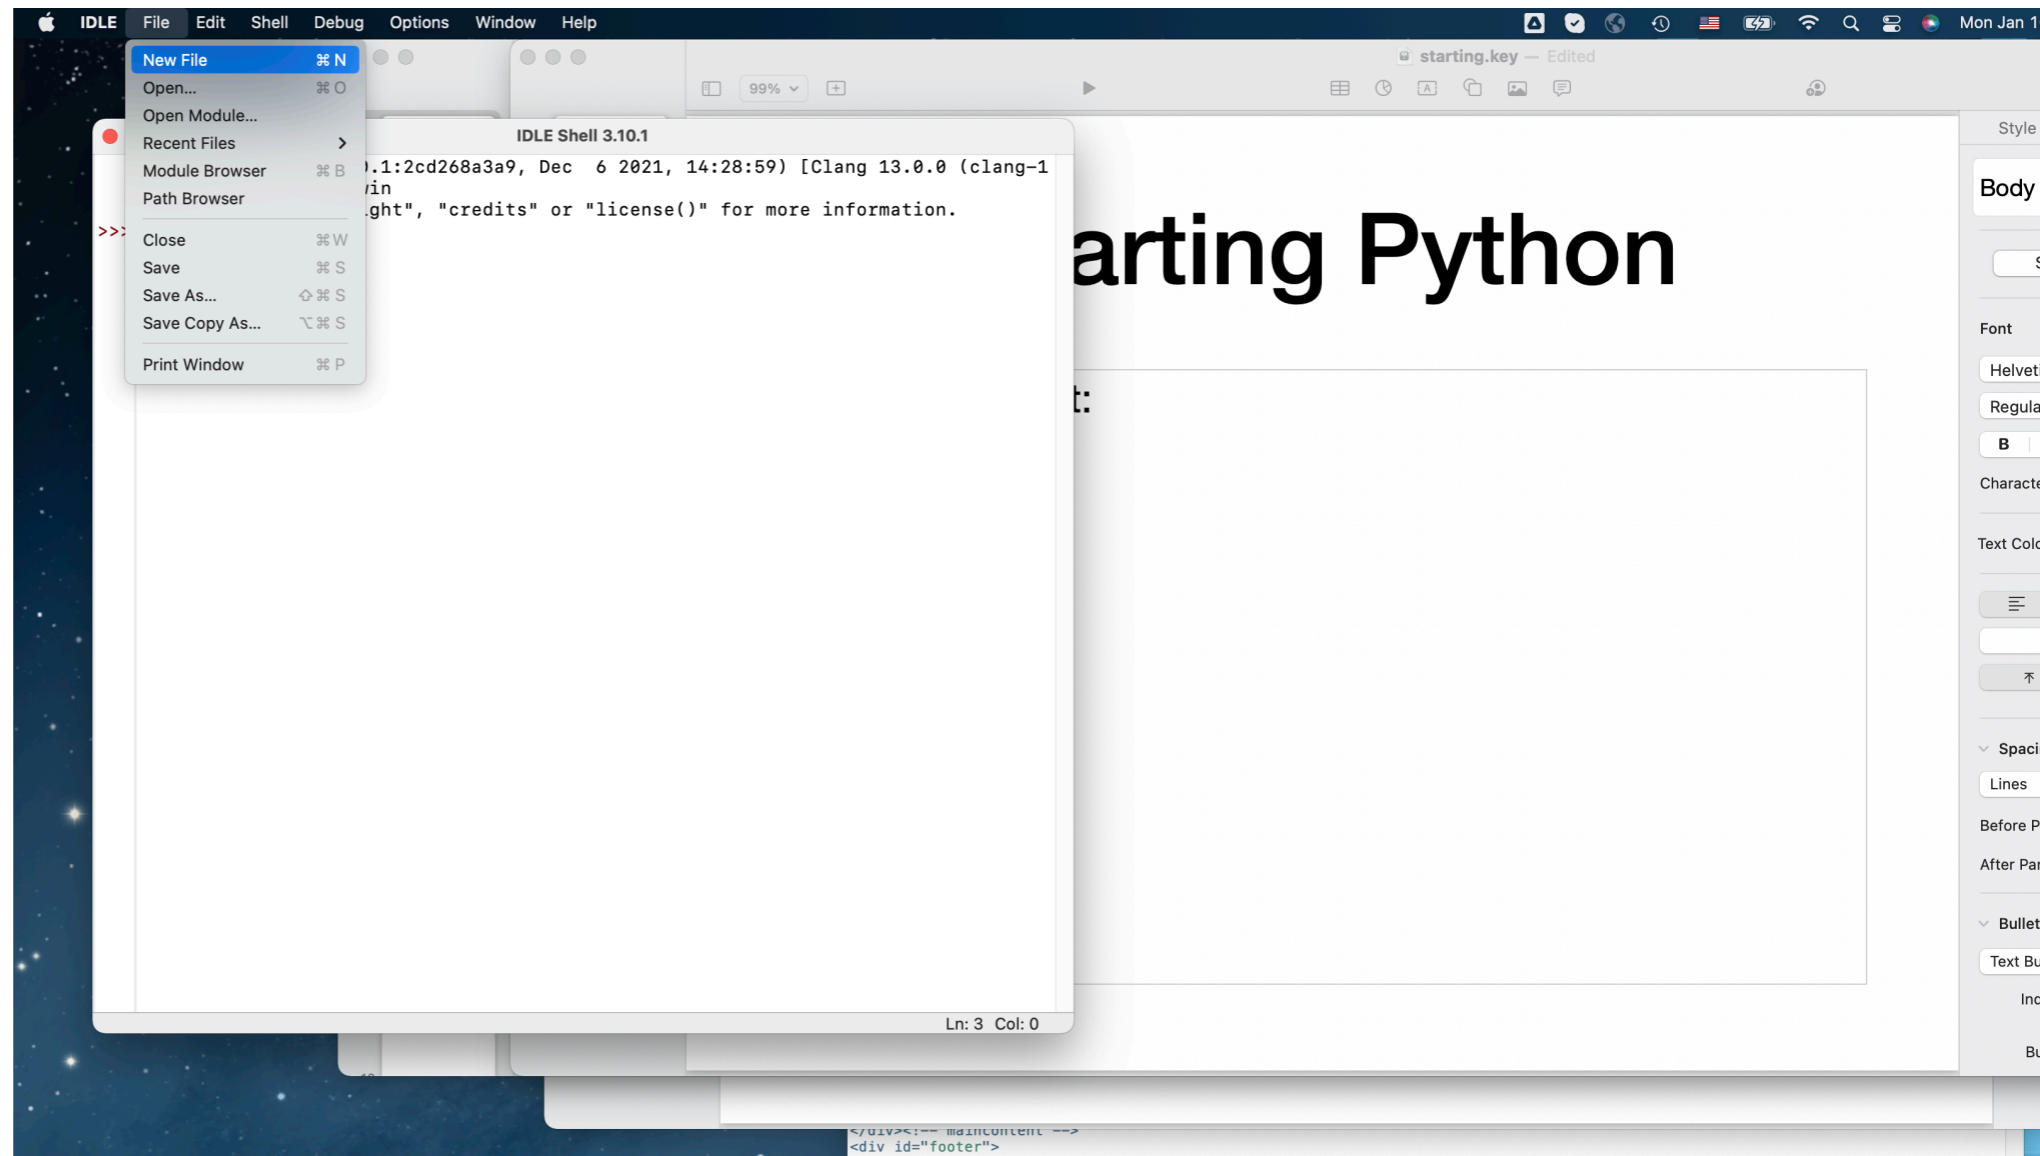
IDLE File Edit Shell Debug Options Window Help

Mon Jan 1

New File ⌘N
Open... ⌘O
Open Module...
Recent Files
Module Browser ⌘B
Path Browser
Close ⌘W
Save ⌘S
Save As... ⇧⌘S
Save Copy As... ⌥⌘S
Print Window ⌘P

starting.key — Edited

99%

IDLE Shell 3.10.1

.1:2cd268a3a9, Dec 6 2021, 14:28:59) [Clang 13.0.0 (clang-1
win
ght", "credits" or "license()" for more information.

>>>

arting Python

t:

Ln: 3 Col: 0

Style
Body
Font
Helveti
Regula
B
Characte
Text Colo
Spaci
Lines
Before P
After Par
Bullet
Text Bu
Ind
Bu

</div><!-- maincontent -->
<div id="footer">